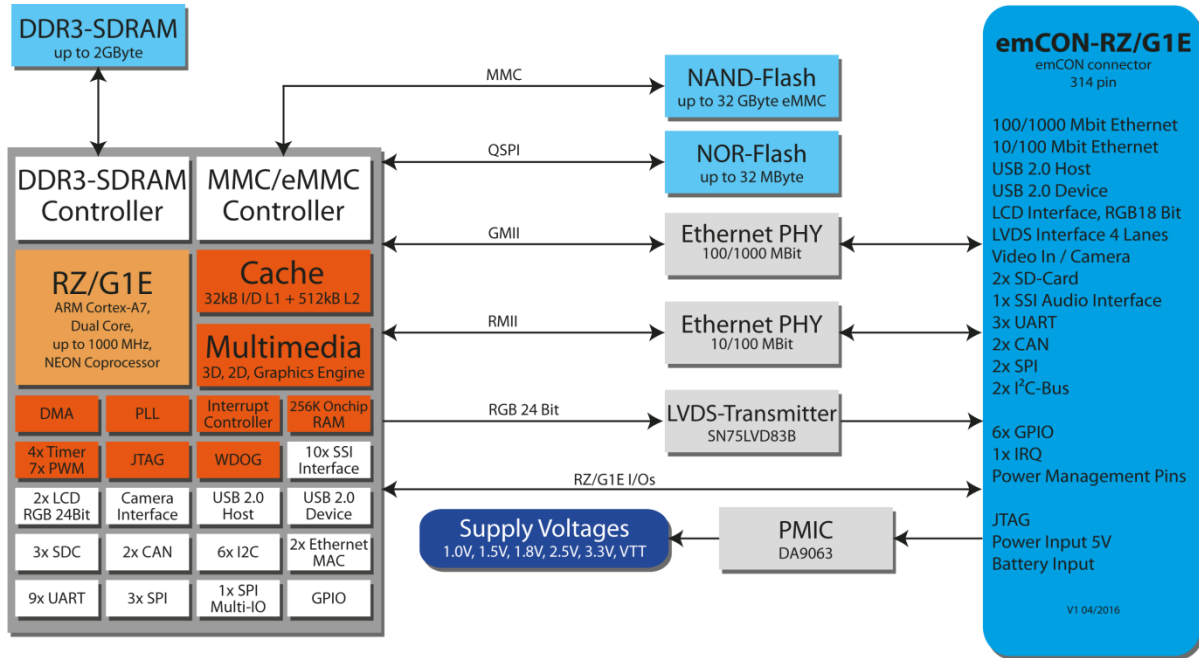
DDR3-SDRAM
up to 2GByte

DDR3-SDRAM Controller

MMC/eMMC Controller

RZ/G1E
ARM Cortex-A7, Dual Core, up to 1000 MHz, NEON Coprocessor

Cache
32kB I/D L1 + 512kB L2

Multimedia
3D, 2D, Graphics Engine

DMA

PLL

Interrupt Controller

256K Onchip RAM

4x Timer 7x PWM

JTAG

WDOG

10x SSI Interface

2x LCD RGB 24Bit

Camera Interface

USB 2.0 Host

USB 2.0 Device

3x SDC

2x CAN

6x I2C

2x Ethernet MAC

9x UART

3x SPI

1x SPI Multi-IO

GPIO

MMC

NAND-Flash
up to 32 GByte eMMC

QSPI

NOR-Flash
up to 32 MByte

GMII

Ethernet PHY
100/1000 MBit

RMII

Ethernet PHY
10/100 MBit

RGB 24 Bit

LVDS-Transmitter
SN75LVD83B

RZ/G1E I/Os

Supply Voltages
1.0V, 1.5V, 1.8V, 2.5V, 3.3V, VTT

PMIC
DA9063

emCON-RZ/G1E
emCON connector
314 pin

100/1000 Mbit Ethernet
10/100 Mbit Ethernet
USB 2.0 Host
USB 2.0 Device
LCD Interface, RGB18 Bit
LVDS Interface 4 Lanes
Video In / Camera
2x SD-Card
1x SSI Audio Interface
3x UART
2x CAN
2x SPI
2x I$^2$C-Bus

6x GPIO
1x IRQ
Power Management Pins

JTAG
Power Input 5V
Battery Input

V1 04/2016